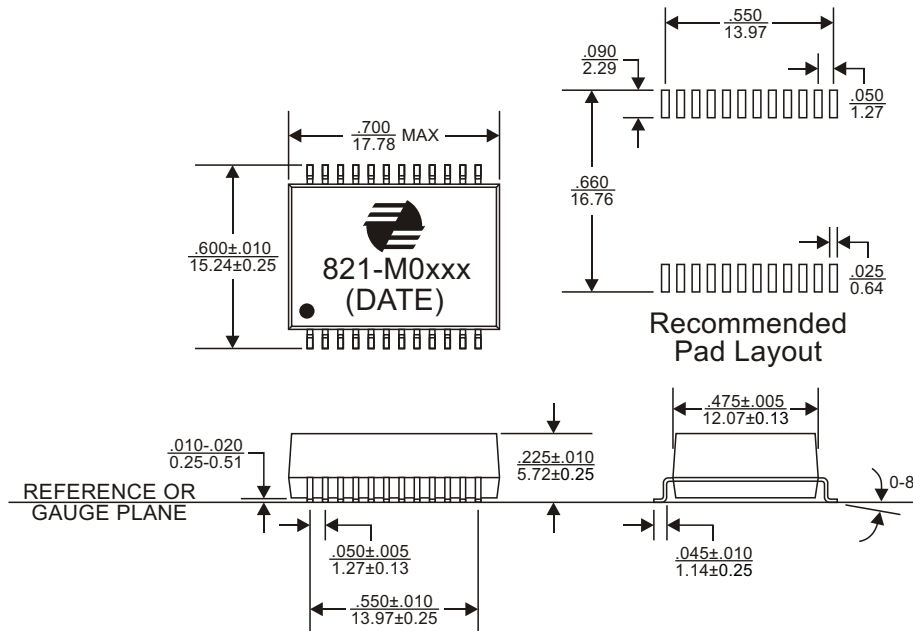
$\frac{.550}{13.97}$

$\frac{.090}{2.29}$

$\frac{.050}{1.27}$

$\frac{.700}{17.78}$ MAX

$\frac{.660}{16.76}$

$\frac{.600\pm.010}{15.24\pm0.25}$

821-M0xxx
(DATE)

$\frac{.025}{0.64}$

Recommended
Pad Layout

$\frac{.475\pm.005}{12.07\pm0.13}$

$\frac{.010-.020}{0.25-0.51}$

$\frac{.225\pm.010}{5.72\pm0.25}$

REFERENCE OR
GAUGE PLANE

0-8

$\frac{.050\pm.005}{1.27\pm0.13}$

$\frac{.045\pm.010}{1.14\pm0.25}$

$\frac{.550\pm.010}{13.97\pm0.25}$